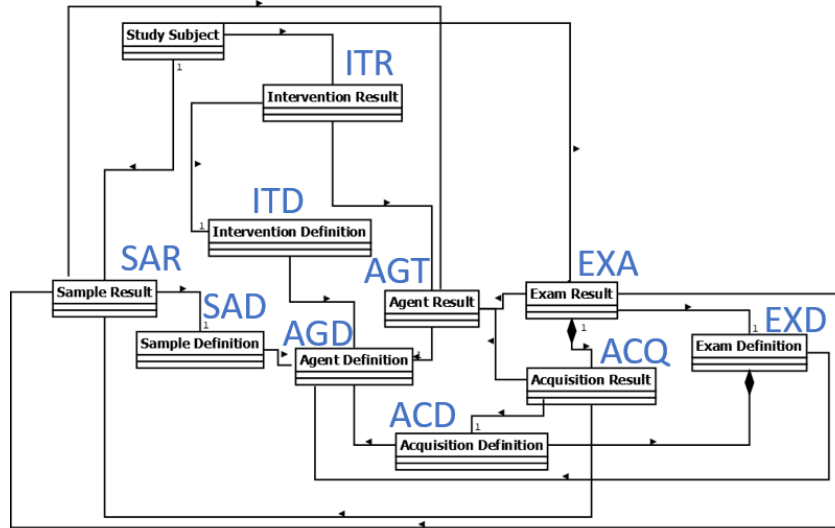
Study Subject
1
ITR
Intervention Result
ITD
1
Intervention Definition
SAR
AGT
EXA
Sample Result
SAD
1
Agent Result
Exam Result
EXD
1
1
Sample Definition
AGD
Agent Definition
ACQ
Exam Definition
Acquisition Result
ACD
1
Acquisition Definition